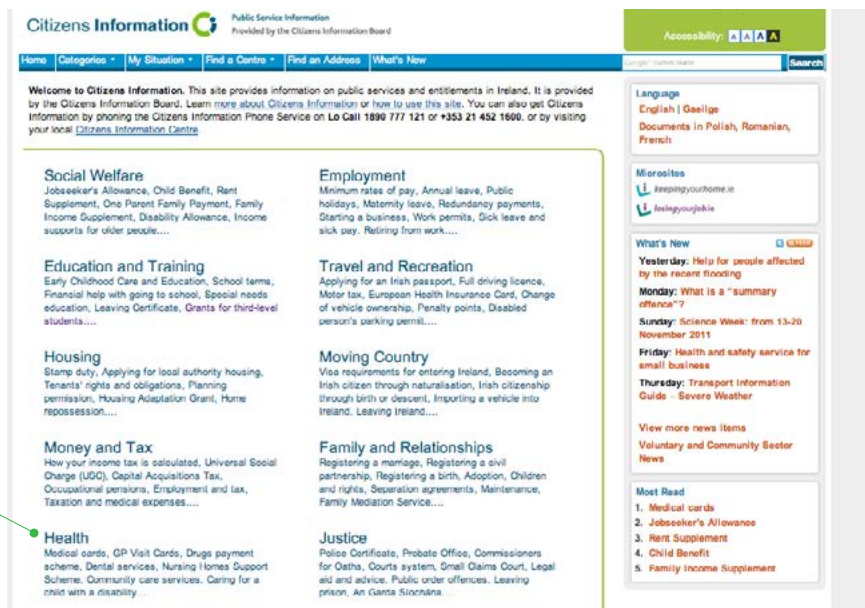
Citizens Information

Public Service Information
Provided by the Citizens Information Board

Accessibility: A A A A

Home | Categories | My Situation | Find a Centre | Find an Address | What's New

Google custom search | Search

Welcome to Citizens Information. This site provides information on public services and entitlements in Ireland. It is provided by the Citizens Information Board. Learn more about Citizens Information or how to use this site. You can also get Citizens Information by phoning the Citizens Information Phone Service on Lo Call 1890 777 121 or +353 21 452 1600, or by visiting your local Citizens Information Centre

Social Welfare
Jobseeker's Allowance, Child Benefit, Rent Supplement, One Parent Family Payment, Family Income Supplement, Disability Allowance, Income supports for older people....

Employment
Minimum rates of pay, Annual leave, Public holidays, Maternity leave, Redundancy payments, Starting a business, Work permits, Sick leave and sick pay, Retiring from work....

Education and Training
Early Childhood Care and Education, School terms, Financial help with going to school, Special needs education, Leaving Certificate, Grants for third-level students....

Travel and Recreation
Applying for an Irish passport, Full driving licence, Motor tax, European Health Insurance Card, Change of vehicle ownership, Penalty points, Disabled person's parking permit....

Housing
Stamp duty, Applying for local authority housing, Tenants' rights and obligations, Planning permission, Housing Adaptation Grant, Home repossession....

Moving Country
Visa requirements for entering Ireland, Becoming an Irish citizen through naturalisation, Irish citizenship through birth or descent, Importing a vehicle into Ireland, Leaving Ireland....

Money and Tax
How your income tax is calculated, Universal Social Charge (USC), Capital Acquisitions Tax, Occupational pensions, Employment and tax, Taxation and medical expenses....

Family and Relationships
Registering a marriage, Registering a civil partnership, Registering a birth, Adoption, Children and rights, Separation agreements, Maintenance, Family Mediation Service....

Health
Medical cards, GP Visit Cards, Drugs payment scheme, Dental services, Nursing Homes Support Scheme, Community care services, Caring for a child with a disability....

Justice
Police Certificate, Probate Office, Commissioners for Oaths, Courts system, Small Claims Court, Legal aid and advice, Public order offences, Leaving prison, An Garda Síochána....

Language
English | Gaeilge
Documents in Polish, Romanian, French

Microsites
keepingyourhome.ie
losingyourjob.ie

What's New
Yesterday: Help for people affected by the recent flooding
Monday: What is a "summary offence"?
Sunday: Science Week: from 13-20 November 2011
Friday: Health and safety service for small business
Thursday: Transport Information Guide - Severe Weather
View more news items
Voluntary and Community Sector News

Most Read
1. Medical cards
2. Jobseeker's Allowance
3. Rent Supplement
4. Child Benefit
5. Family Income Supplement